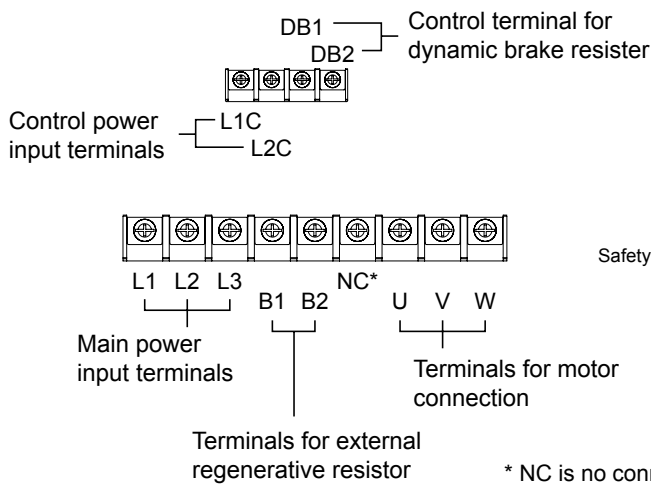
DB1
DB2
Control terminal for dynamic brake resister

Control power input terminals
L1C
L2C

Safety

L1 L2 L3
NC*
B1 B2
U V W

Main power input terminals

Terminals for motor connection

Terminals for external regenerative resistor

* NC is no con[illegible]